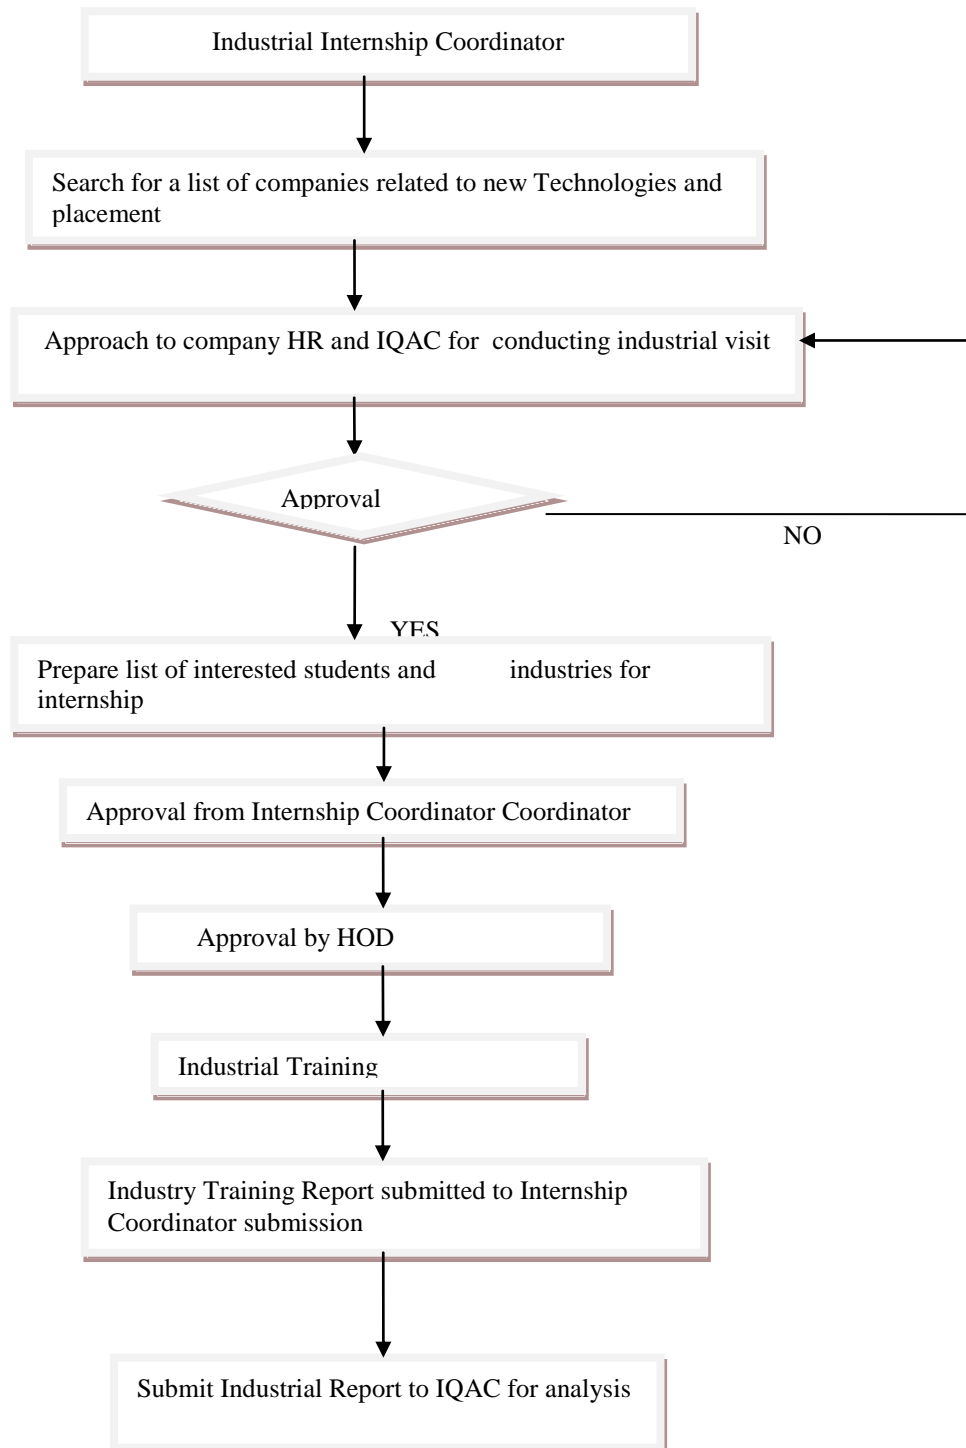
Industrial Internship Coordinator

Search for a list of companies related to new Technologies and placement

Approach to company HR and IQAC for conducting industrial visit

Approval

NO

YES

Prepare list of interested students and industries for internship

Approval from Internship Coordinator Coordinator

Approval by HOD

Industrial Training

Industry Training Report submitted to Internship Coordinator submission

Submit Industrial Report to IQAC for analysis